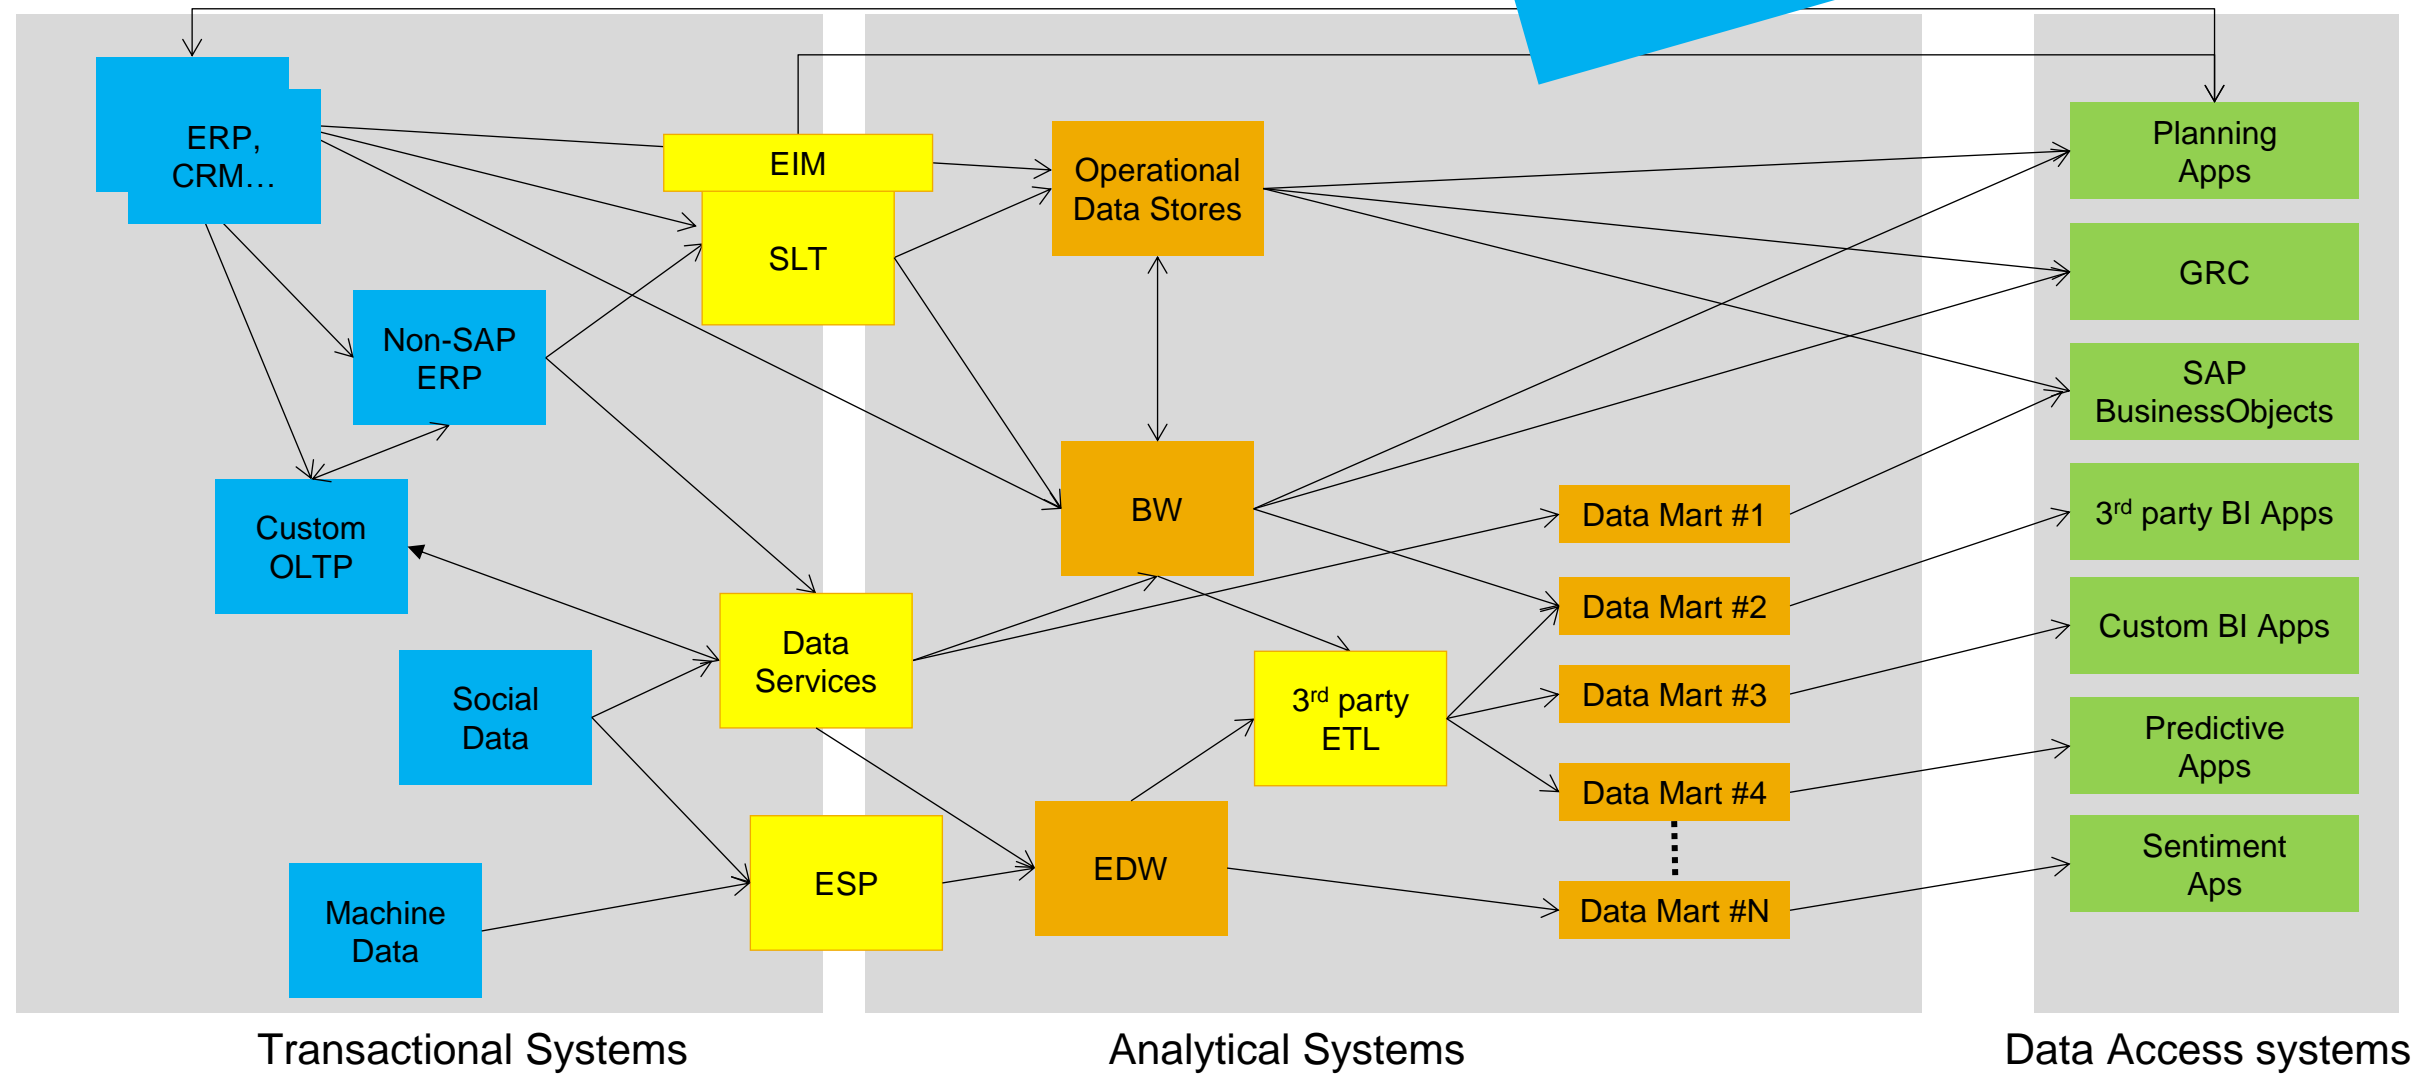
ERP, CRM…

EIM

SLT

Operational Data Stores

Planning Apps

GRC

SAP BusinessObjects

Non-SAP ERP

Custom OLTP

BW

Data Mart #1

3$^{rd}$ party BI Apps

Data Mart #2

Custom BI Apps

Data Services

3$^{rd}$ party ETL

Data Mart #3

Social Data

Data Mart #4

Predictive Apps

ESP

EDW

Sentiment Aps

Machine Data

Data Mart #N

Transactional Systems

Analytical Systems

Data Access systems